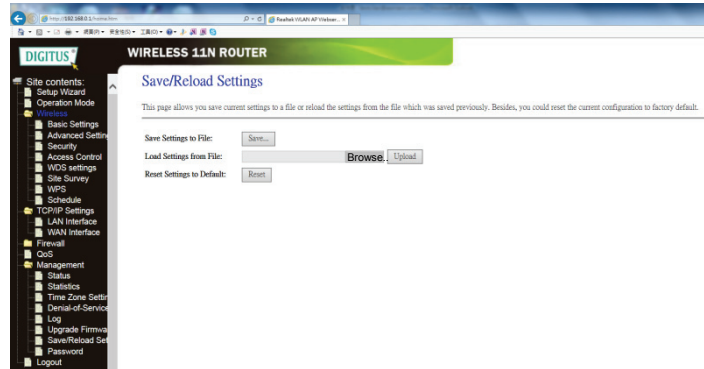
http://192.168.0.1/home.htm
Realtek WLAN AP Webser...

DIGITUS

WIRELESS 11N ROUTER

Site contents:
Setup Wizard
Operation Mode
Wireless
Basic Settings
Advanced Settin
Security
Access Control
WDS settings
Site Survey
WPS
Schedule
TCP/IP Settings
LAN Interface
WAN Interface
Firewall
QoS
Management
Status
Statistics
Time Zone Settin
Denial-of-Service
Log
Upgrade Firmwa
Save/Reload Set
Password
Logout

Save/Reload Settings

This page allows you save current settings to a file or reload the settings from the file which was saved previously. Besides, you could reset the current configuration to factory default.

Save Settings to File: Save...
Load Settings from File: Browse... Upload
Reset Settings to Default: Reset